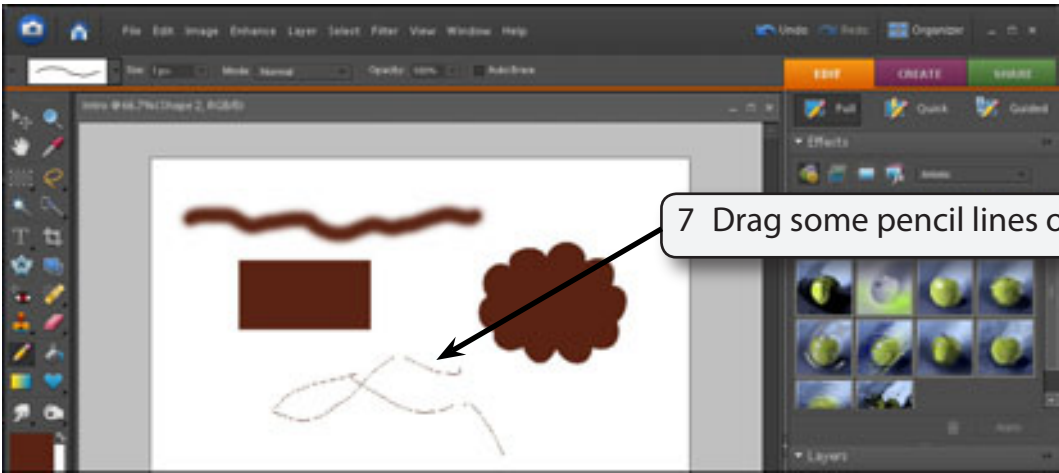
File Edit Image Enhance Layer Select Filter View Window Help

Undo Redo Organizer

Size: 1 px Mode: Normal Opacity: 100% Auto Erase

EDIT CREATE SHARE

Intro @ 66.7% (Shape 2, RGB/8)

Full Quick Guided

Effects

Artistic

Layers

7 Drag some pencil lines o